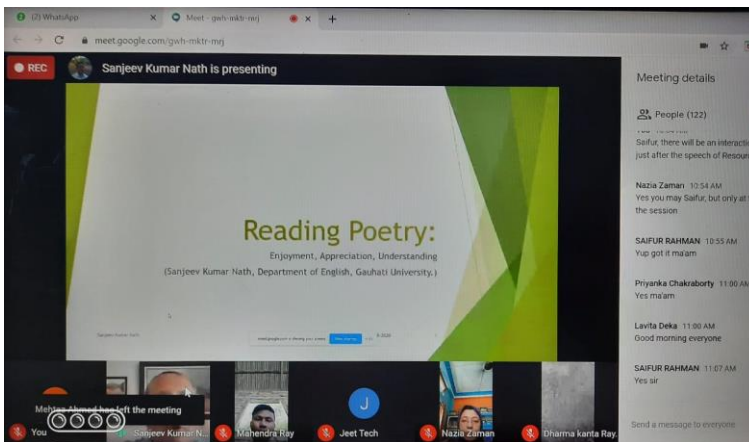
(2) WhatsApp
Meet - gwh-mktr-mrj
meet.google.com/gwh-mktr-mrj
REC
Sanjeev Kumar Nath is presenting

Reading Poetry:
Enjoyment, Appreciation, Understanding
(Sanjeev Kumar Nath, Department of English, Gauhati University.)

Sanjeev Kumar Nath
© 2020

Meeting details
People (122)
Saifur, there will be an interact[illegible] just after the speech of Resour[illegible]
Nazia Zaman 10:54 AM
Yes you may Saifur, but only at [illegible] the session
SAIFUR RAHMAN 10:55 AM
Yup got it ma'am
Priyanka Chakraborty 11:00 AM
Yes ma'am
Lavita Deka 11:00 AM
Good morning everyone
SAIFUR RAHMAN 11:07 AM
Yes sir
Send a message to everyone

Mehtaz Ahmed has left the meeting
You
Sanjeev Kumar N...
Mahendra Ray
J
Jeet Tech
Nazia Zaman
Dharma kanta Ray